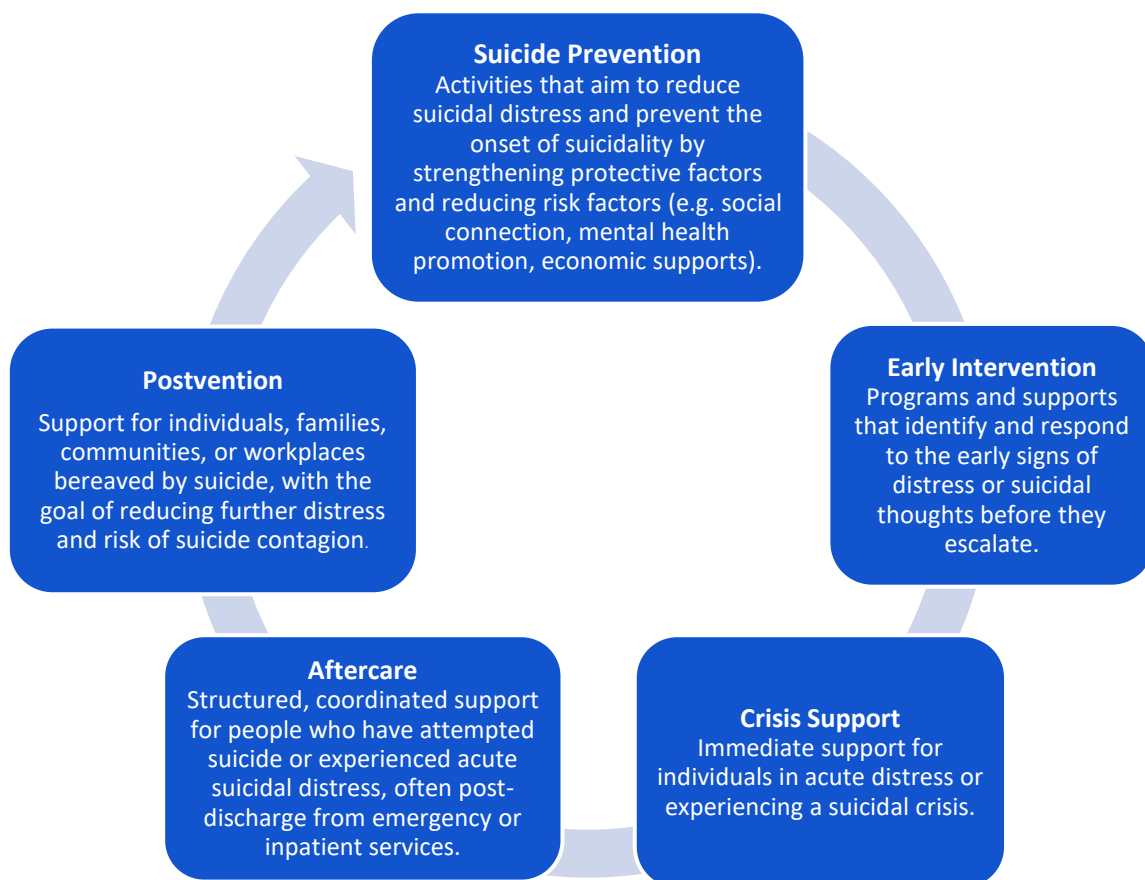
Suicide Prevention
Activities that aim to reduce suicidal distress and prevent the onset of suicidality by strengthening protective factors and reducing risk factors (e.g. social connection, mental health promotion, economic supports).

Early Intervention
Programs and supports that identify and respond to the early signs of distress or suicidal thoughts before they escalate.

Crisis Support
Immediate support for individuals in acute distress or experiencing a suicidal crisis.

Aftercare
Structured, coordinated support for people who have attempted suicide or experienced acute suicidal distress, often post-discharge from emergency or inpatient services.

Postvention
Support for individuals, families, communities, or workplaces bereaved by suicide, with the goal of reducing further distress and risk of suicide contagion.